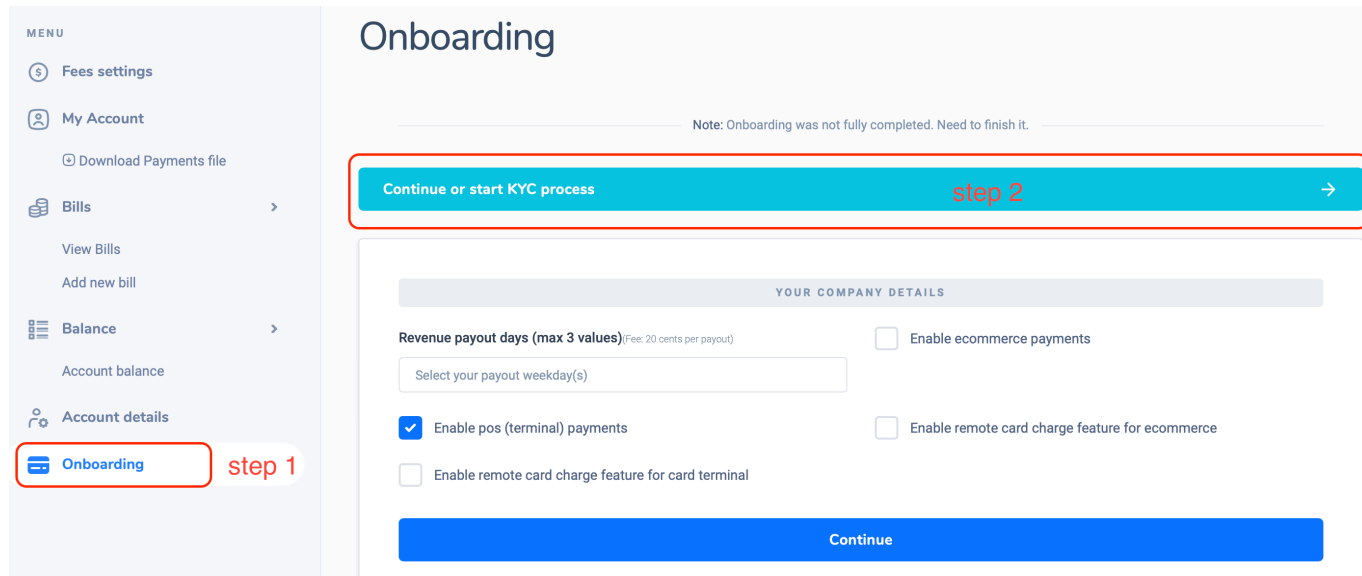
MENU

Fees settings

My Account

Download Payments file

Bills

View Bills

Add new bill

Balance

Account balance

Account details

Onboarding

step 1

Onboarding

Note: Onboarding was not fully completed. Need to finish it.

Continue or start KYC process

step 2

YOUR COMPANY DETAILS

Revenue payout days (max 3 values) (Fee: 20 cents per payout)

Select your payout weekday(s)

Enable ecommerce payments

Enable pos (terminal) payments

Enable remote card charge feature for ecommerce

Enable remote card charge feature for card terminal

Continue